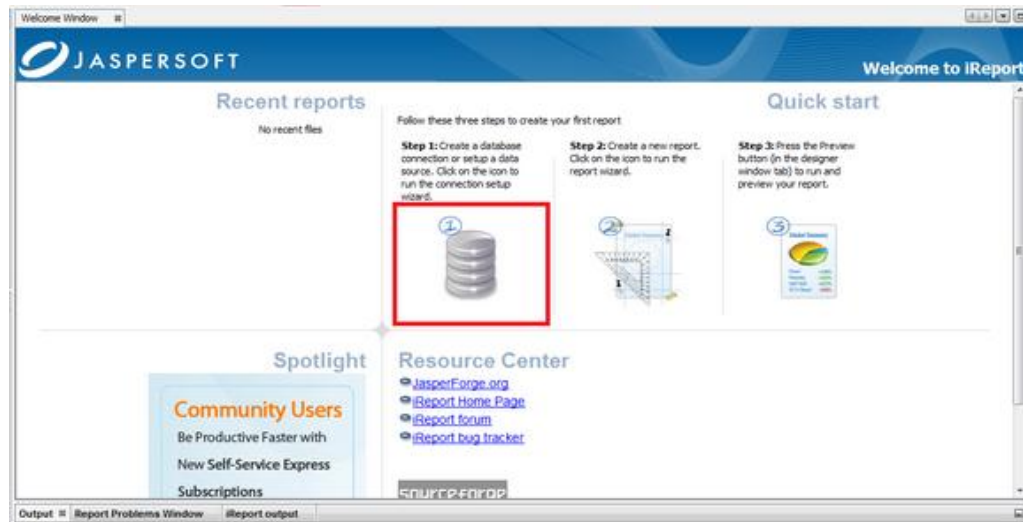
Welcome Window

JASPERSOFT

Welcome to iReport

Recent reports

No recent files

Quick start

Follow these three steps to create your first report

Step 1: Create a database connection or setup a data source. Click on the icon to run the connection setup wizard.

Step 2: Create a new report. Click on the icon to run the report wizard.

Step 3: Press the Preview button (in the designer window tab) to run and preview your report.

1

2

3

Spotlight

Community Users

Be Productive Faster with

New Self-Service Express

Subscriptions

Resource Center

JasperForge.org

iReport Home Page

iReport forum

iReport bug tracker

sourceforge

Output Report Problems Window iReport output